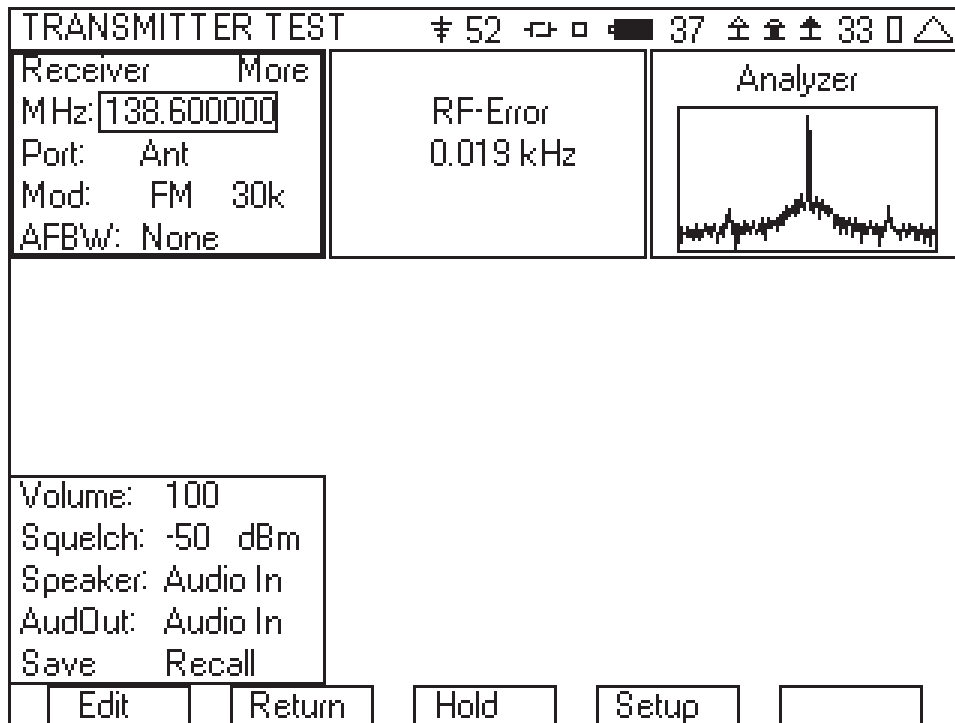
TRANSMITTER TEST ǂ 52 37 33

Receiver More
MHz: 138.600000
Port: Ant
Mod: FM 30k
AFBW: None

RF-Error
0.019 kHz

Analyzer

Volume: 100
Squelch: -50 dBm
Speaker: Audio In
AudOut: Audio In
Save Recall

Edit
Return
Hold
Setup